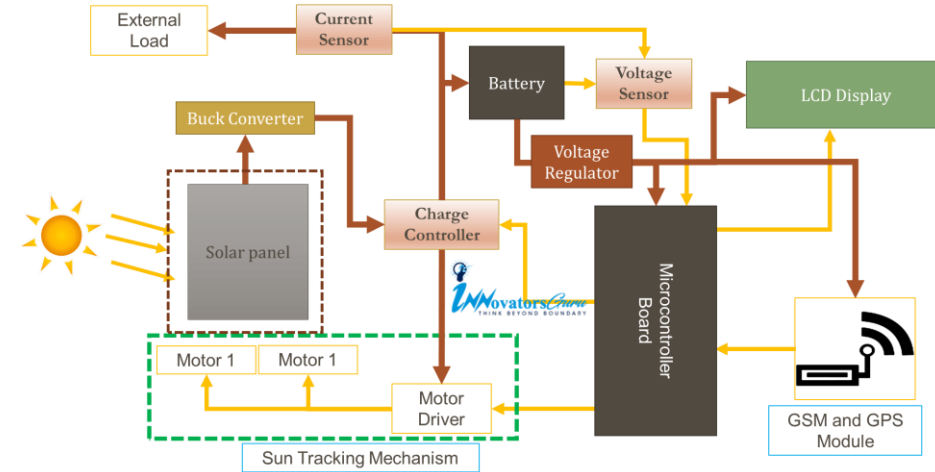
External Load

Current Sensor

Battery

Voltage Sensor

LCD Display

Buck Converter

Voltage Regulator

Solar panel

Charge Controller

Microcontroller Board

iNNovatorsGuru
THINK BEYOND BOUNDARY

Motor 1

Motor 1

Motor Driver

Sun Tracking Mechanism

GSM and GPS Module